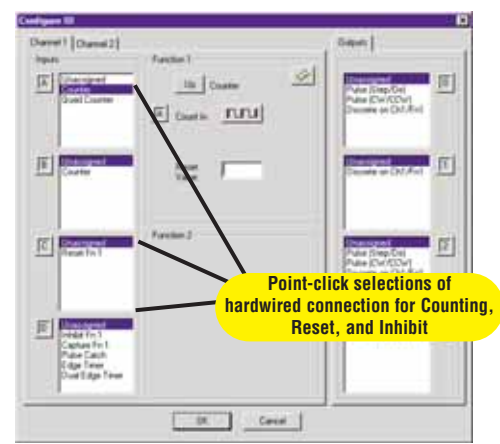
Configure I/O

Channel 1 | Channel 2

Inputs

A
Unassigned
Counter
Quad Counter

B
Unassigned
Counter

C
Unassigned
Reset Fn 1

D
Unassigned
Inhibit Fn 1
Capture Fn 1
Pulse Catch
Edge Timer
Dual Edge Timer

Function 1

1Hz Counter

A Count In

Preset Value

Function 2

Outputs

Unassigned
Pulse (Step/Dir)
Pulse (CW/CCW)
Discrete on Ch1/Fn1

0

Unassigned
Discrete on Ch1/Fn1

1

Unassigned
Pulse (Step/Dir)
Pulse (CW/CCW)
Discrete on Ch1/Fn1

2

OK Cancel

Point-click selections of hardwired connection for Counting, Reset, and Inhibit